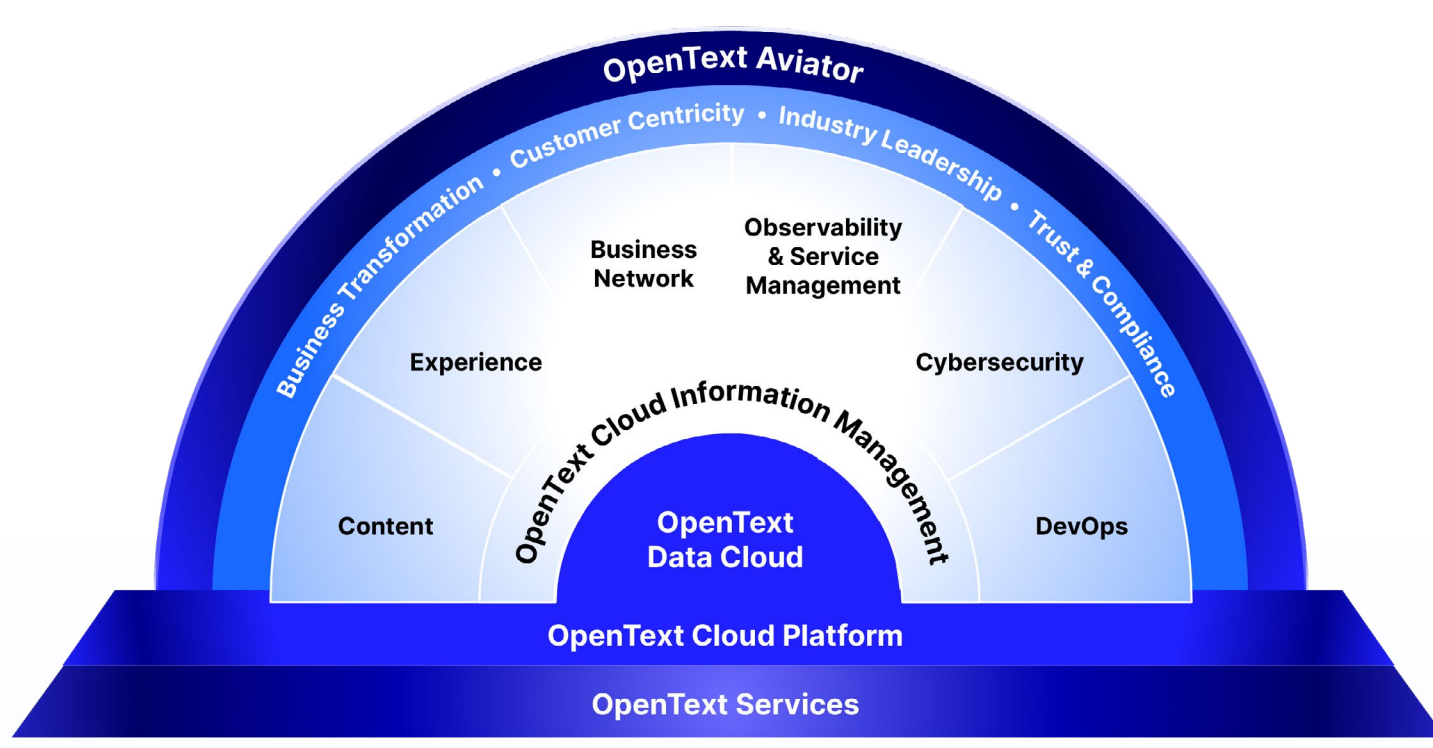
OpenText Aviator

Business Transformation • Customer Centricity • Industry Leadership • Trust & Compliance

Business Network

Observability & Service Management

Experience

Cybersecurity

OpenText Cloud Information Management

Content

OpenText Data Cloud

DevOps

OpenText Cloud Platform

OpenText Services